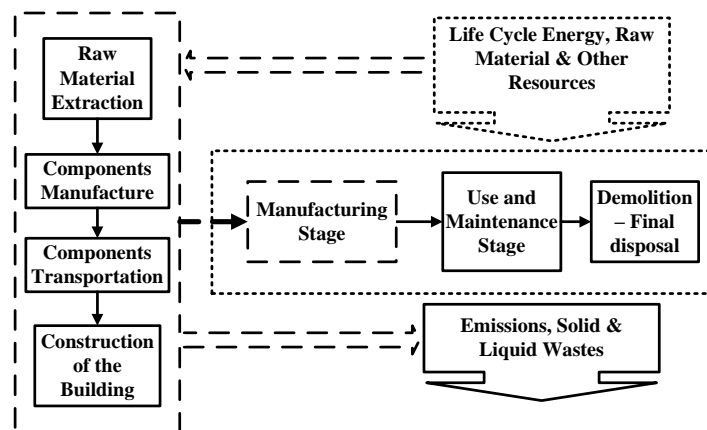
Raw Material Extraction

Components Manufacture

Components Transportation

Construction of the Building

Life Cycle Energy, Raw Material & Other Resources

Manufacturing Stage

Use and Maintenance Stage

Demolition – Final disposal

Emissions, Solid & Liquid Wastes